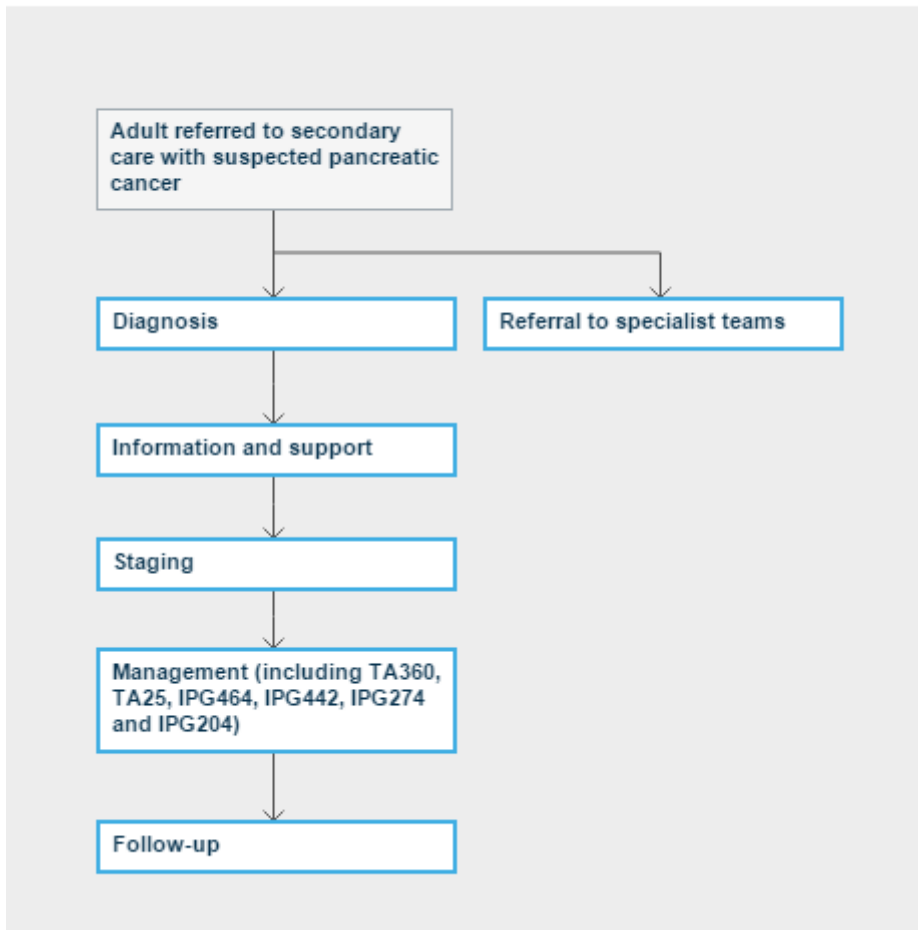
Adult referred to secondary care with suspected pancreatic cancer

Diagnosis

Referral to specialist teams

Information and support

Staging

Management (including TA360, TA25, IPG464, IPG442, IPG274 and IPG204)

Follow-up